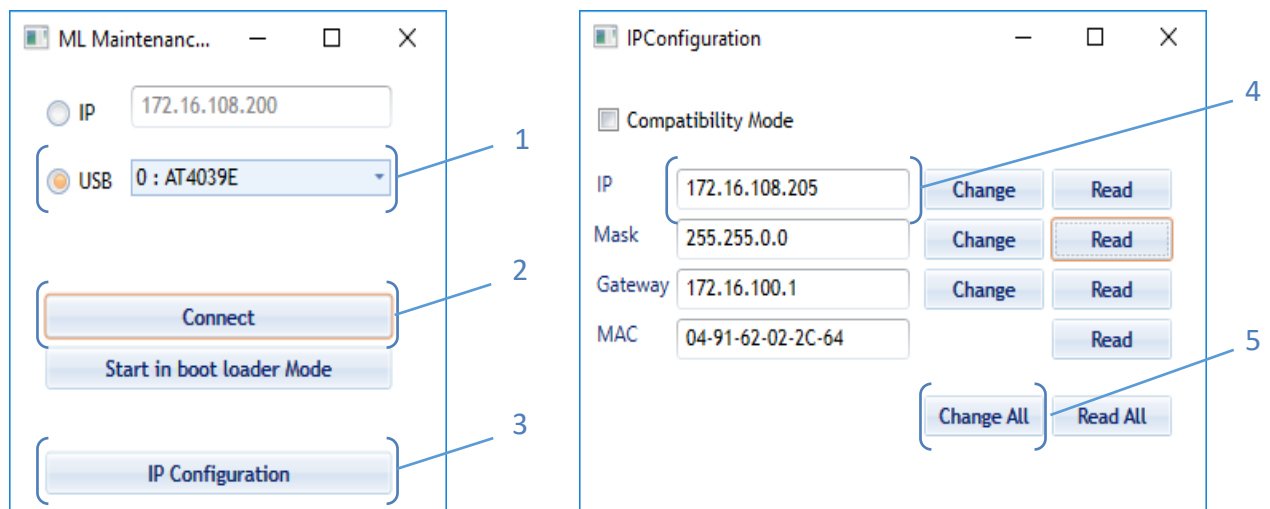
ML Maintenanc...

IP 172.16.108.200

USB 0 : AT4039E

1

2

Connect

Start in boot loader Mode

3

IP Configuration

IPConfiguration

Compatibility Mode

4

| | | | |
|---|---|---|---|
| IP | 172.16.108.205 | Change | Read |
| Mask | 255.255.0.0 | Change | Read |
| Gateway | 172.16.100.1 | Change | Read |
| MAC | 04-91-62-02-2C-64 | | Read |

5

Change All Read All